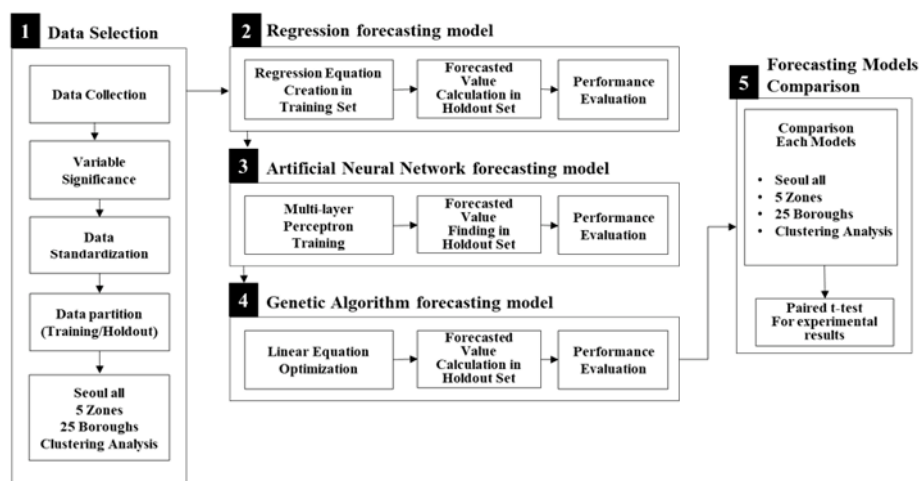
1 Data Selection

Data Collection

Variable Significance

Data Standardization

Data partition (Training/Holdout)

Seoul all
5 Zones
25 Boroughs
Clustering Analysis

2 Regression forecasting model

Regression Equation Creation in Training Set

Forecasted Value Calculation in Holdout Set

Performance Evaluation

3 Artificial Neural Network forecasting model

Multi-layer Perceptron Training

Forecasted Value Finding in Holdout Set

Performance Evaluation

4 Genetic Algorithm forecasting model

Linear Equation Optimization

Forecasted Value Calculation in Holdout Set

Performance Evaluation

5 Forecasting Models Comparison

Comparison Each Models

• Seoul all
• 5 Zones
• 25 Boroughs
• Clustering Analysis

Paired t-test For experimental results